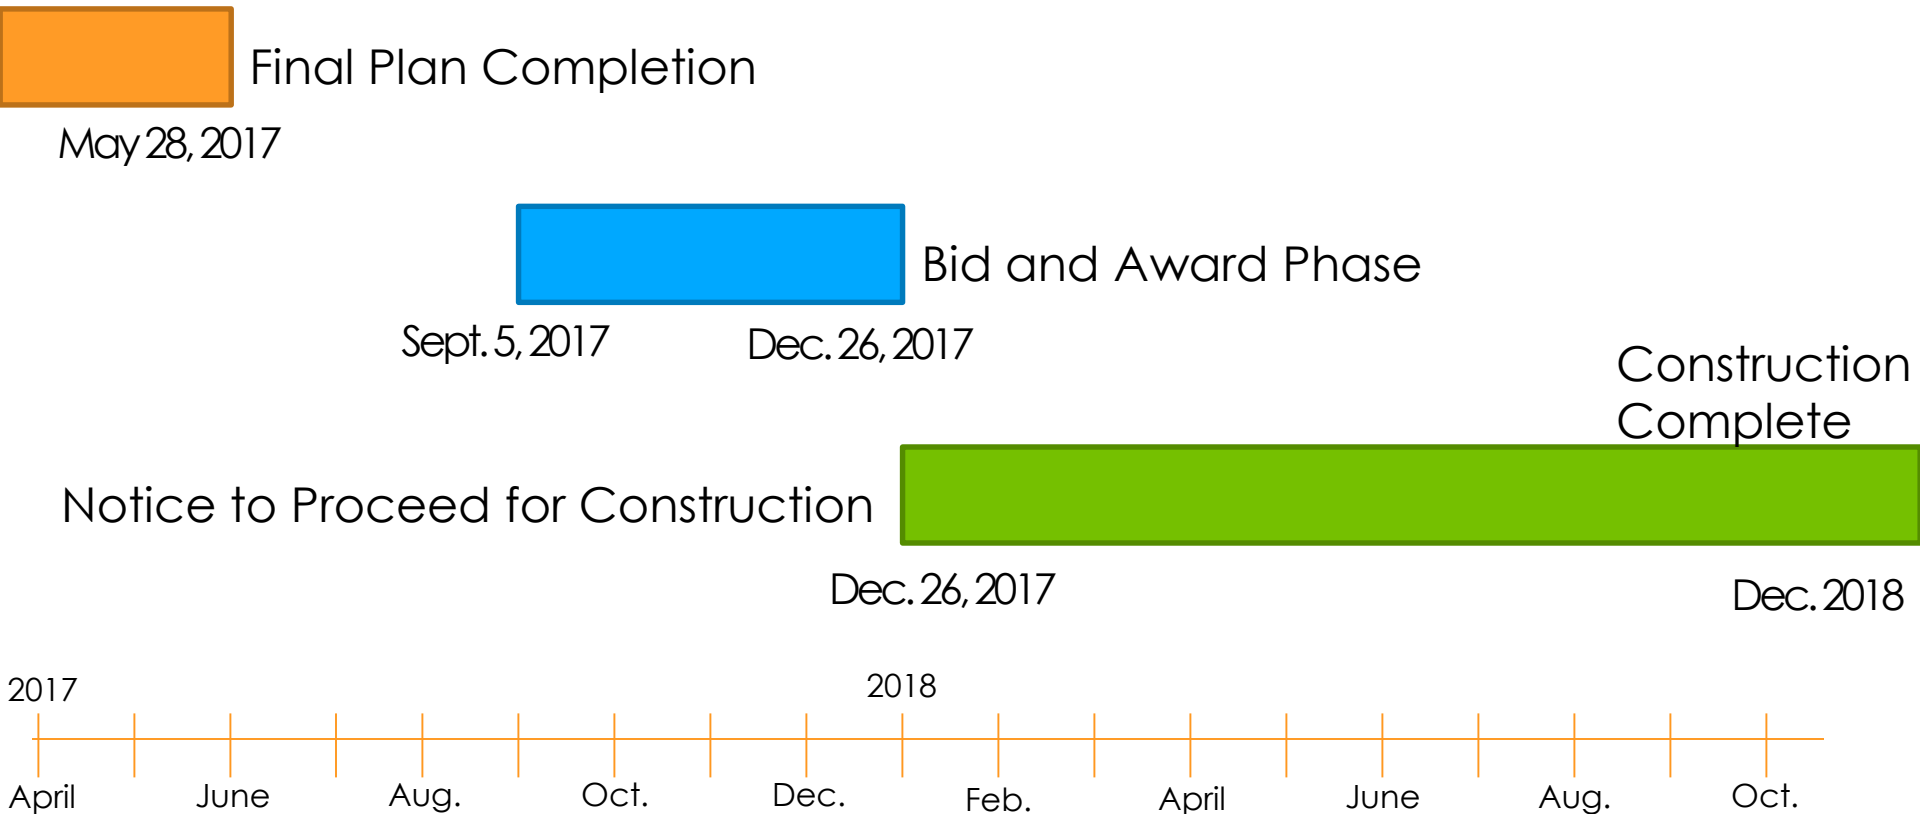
Final Plan Completion

May 28, 2017

Bid and Award Phase

Sept. 5, 2017

Dec. 26, 2017

Construction Complete

Notice to Proceed for Construction

Dec. 26, 2017

Dec. 2018

2017

2018

April June Aug. Oct. Dec. Feb. April June Aug. Oct.